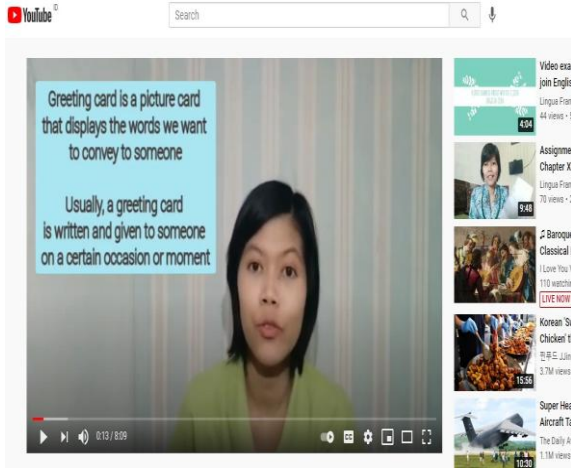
YouTube

Search

Greeting card is a picture card that displays the words we want to convey to someone

Usually, a greeting card is written and given to someone on a certain occasion or moment

0:13 / 8:09

Video exa
join Englis
Lingua Fran
44 views •
4:04

Assignme
Chapter X
Lingua Fran
70 views •
9:48

♫ Baroque
Classical
I Love You
110 watchi
LIVE NOW

Korean 'S
Chicken' t
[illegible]
3.7M views
15:56

Super Hea
Aircraft Ta
The Daily A
1.1M views
10:30